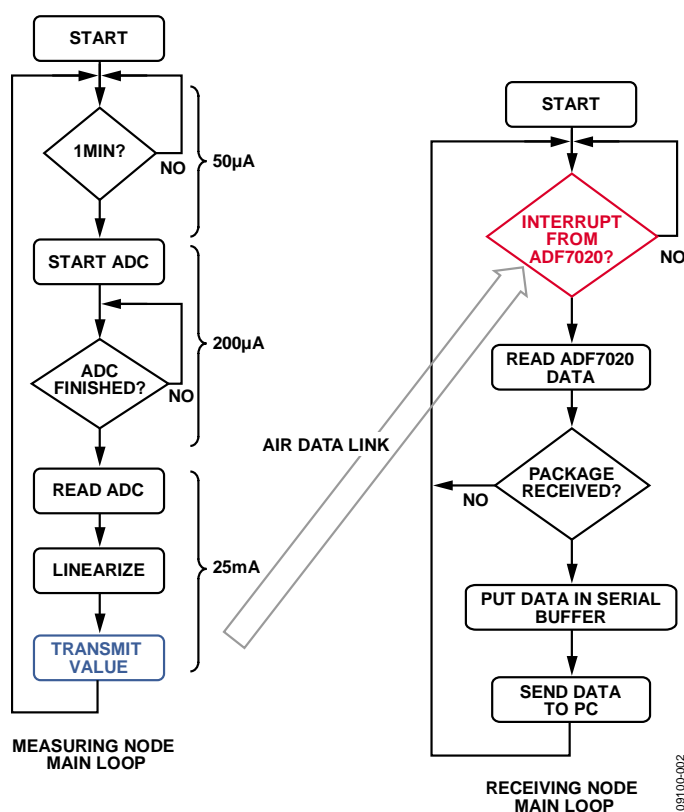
START

1MIN?

NO

50µA

START ADC

ADC FINISHED?

NO

200µA

READ ADC

LINEARIZE

25mA

TRANSMIT VALUE

MEASURING NODE MAIN LOOP

AIR DATA LINK

START

INTERRUPT FROM ADF7020?

NO

READ ADF7020 DATA

PACKAGE RECEIVED?

NO

PUT DATA IN SERIAL BUFFER

SEND DATA TO PC

RECEIVING NODE MAIN LOOP

09100-002